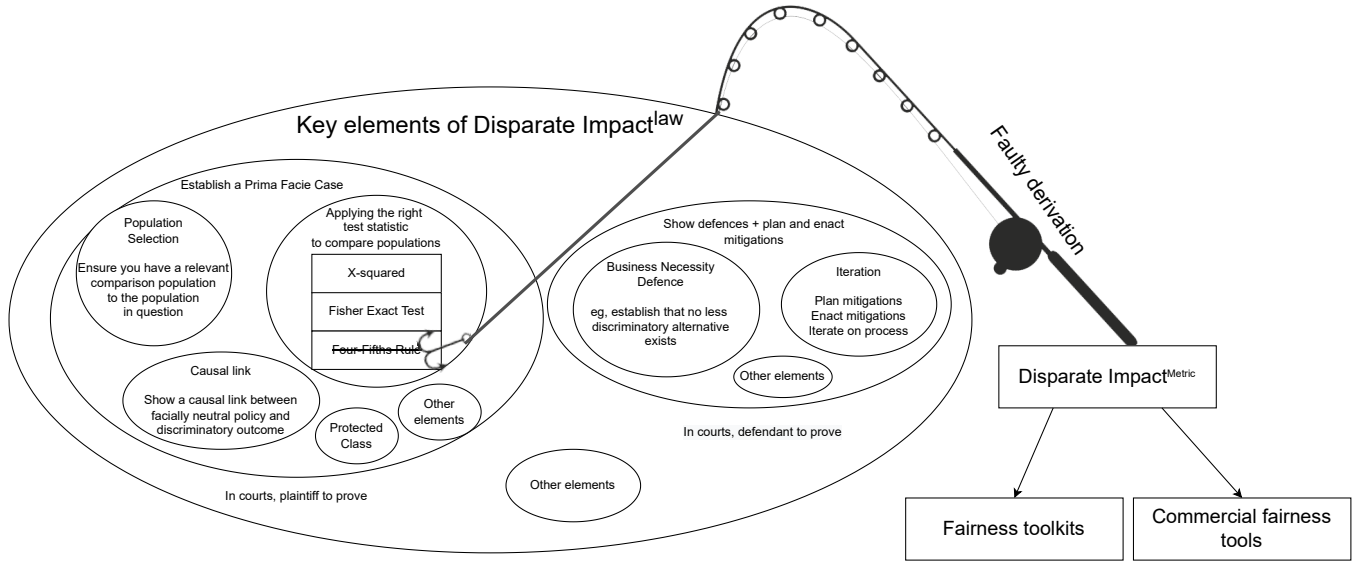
Key elements of Disparate Impact$^{law}$

Faulty derivation

Establish a Prima Facie Case

Population Selection

Ensure you have a relevant comparison population to the population in question

Applying the right test statistic to compare populations

X-squared

Fisher Exact Test

~~Four-Fifths Rule~~

Causal link

Show a causal link between facially neutral policy and discriminatory outcome

Protected Class

Other elements

In courts, plaintiff to prove

Other elements

Show defences + plan and enact mitigations

Business Necessity Defence

eg, establish that no less discriminatory alternative exists

Iteration

Plan mitigations
Enact mitigations
Iterate on process

Other elements

In courts, defendant to prove

Disparate Impact$^{Metric}$

Fairness toolkits

Commercial fairness tools